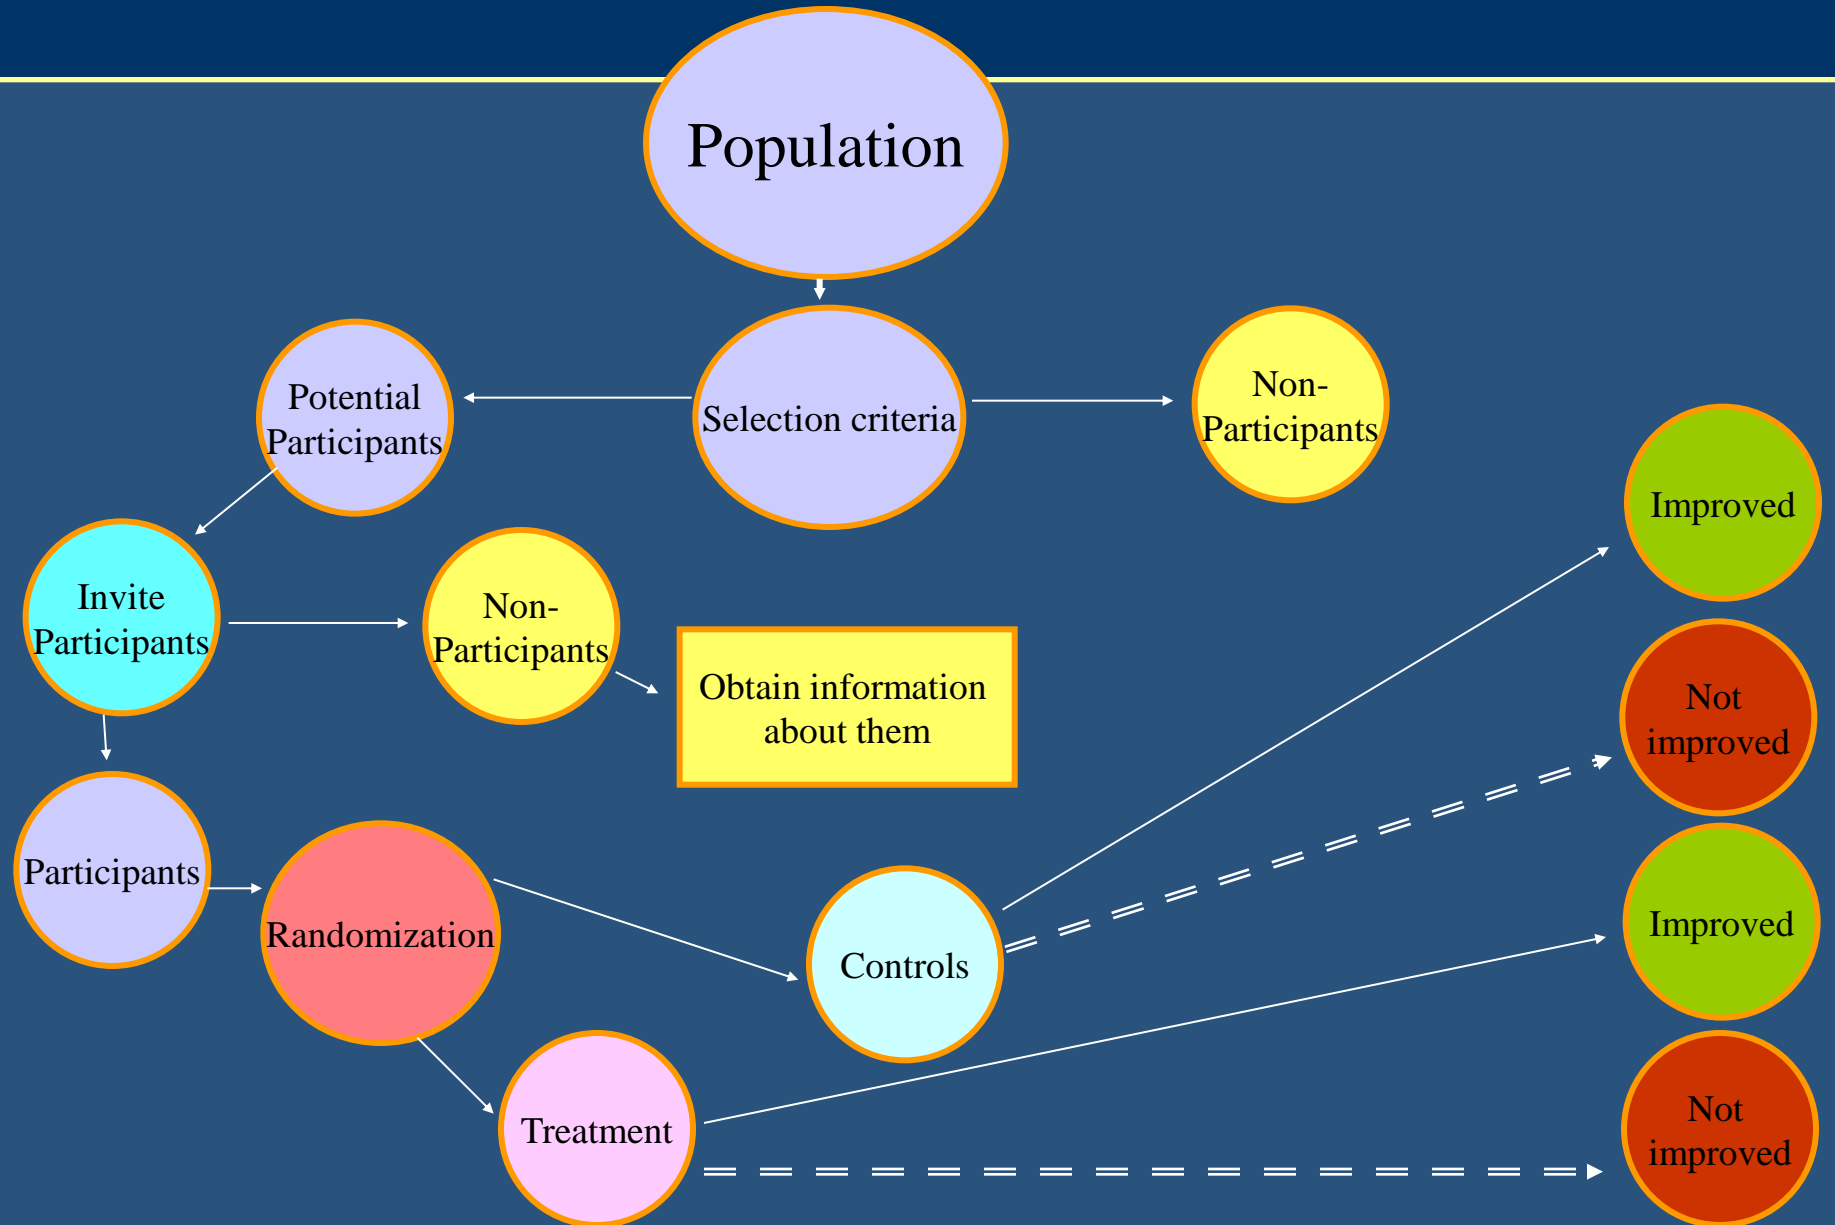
Population

Selection criteria

Potential Participants

Non-Participants

Invite Participants

Non-Participants

Obtain information about them

Participants

Randomization

Controls

Treatment

Improved

Not improved

Improved

Not improved